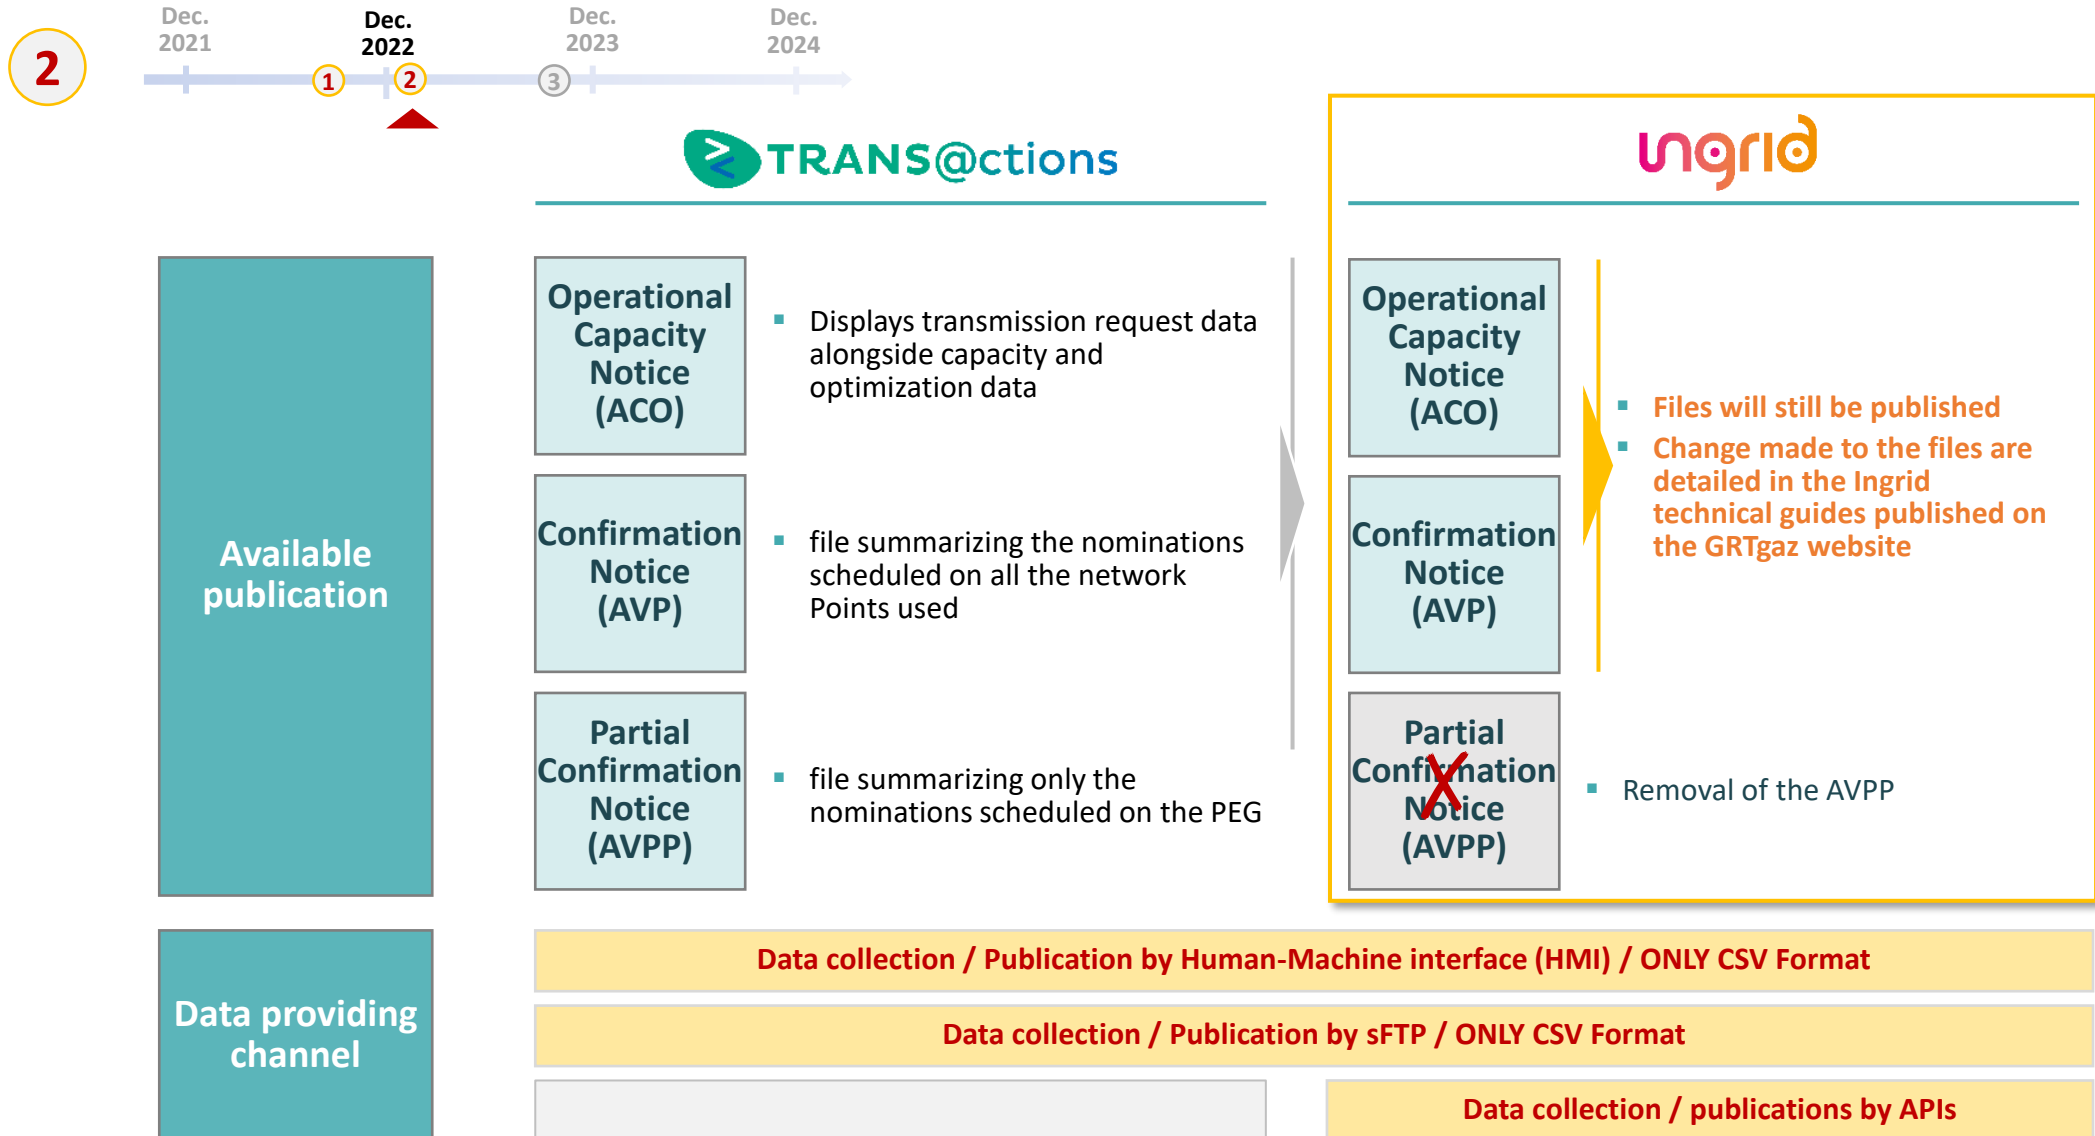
2

Dec. 2021
1
Dec. 2022
2
Dec. 2023
3
Dec. 2024

TRANS@ctions

ingrid

Available publication

Operational Capacity Notice (ACO)

Displays transmission request data alongside capacity and optimization data

Confirmation Notice (AVP)

file summarizing the nominations scheduled on all the network Points used

Partial Confirmation Notice (AVPP)

file summarizing only the nominations scheduled on the PEG

Operational Capacity Notice (ACO)

Confirmation Notice (AVP)

Files will still be published

Change made to the files are detailed in the Ingrid technical guides published on the GRTgaz website

Partial Confirmation Notice (AVPP)

Removal of the AVPP

Data providing channel

Data collection / Publication by Human-Machine interface (HMI) / ONLY CSV Format

Data collection / Publication by sFTP / ONLY CSV Format

Data collection / publications by APIs